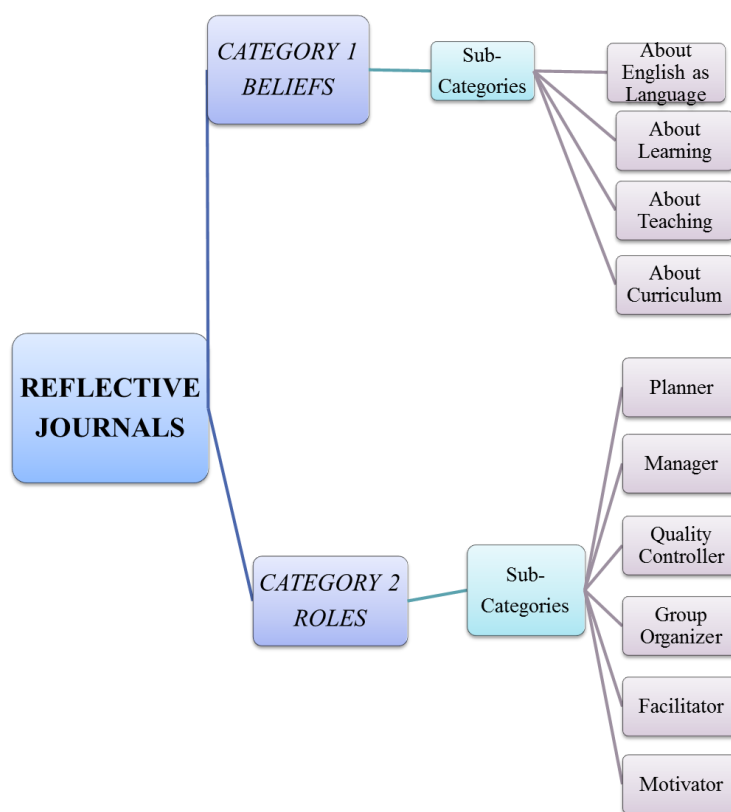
REFLECTIVE JOURNALS

CATEGORY 1 BELIEFS

Sub-Categories

About English as Language

About Learning

About Teaching

About Curriculum

CATEGORY 2 ROLES

Sub-Categories

Planner

Manager

Quality Controller

Group Organizer

Facilitator

Motivator